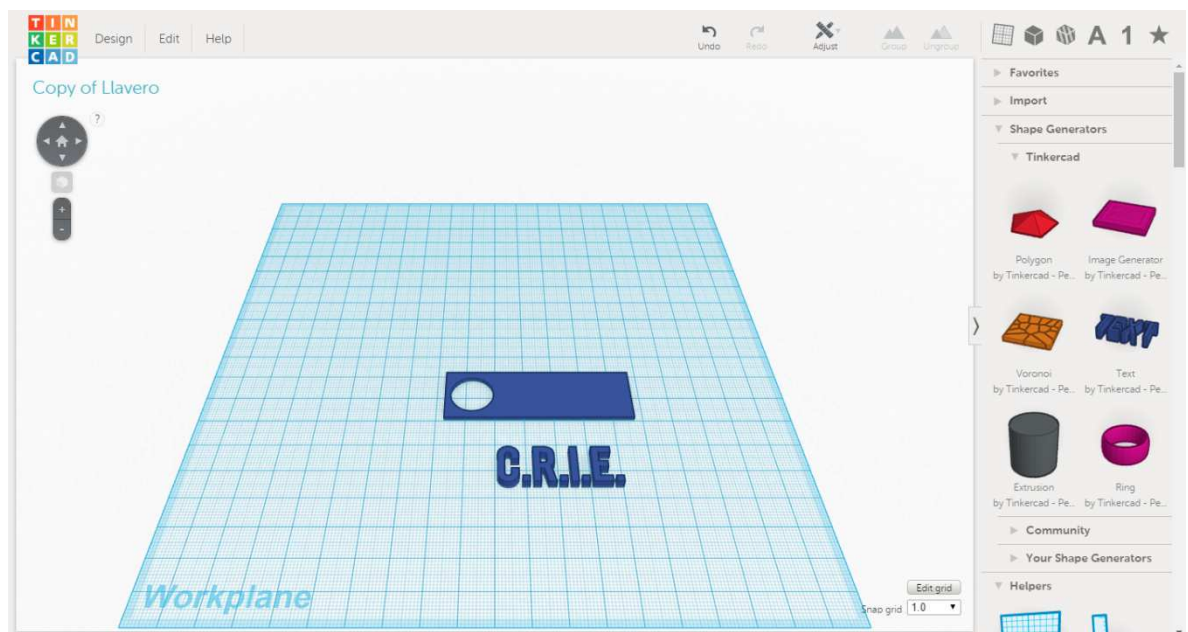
TIN
KER
CAD

Design Edit Help

Undo Redo Adjust Group Ungroup

A 1 ★

Copy of Llavero

?

C.R.I.E.

Workplane

Edit grid
Snap grid 1.0

Favorites
Import
Shape Generators
Tinkercad

Polygon
by Tinkercad - Pe...

Image Generator
by Tinkercad - Pe...

Voronoi
by Tinkercad - Pe...

Text
by Tinkercad - Pe...

Extrusion
by Tinkercad - Pe...

Ring
by Tinkercad - Pe...

Community
Your Shape Generators
Helpers